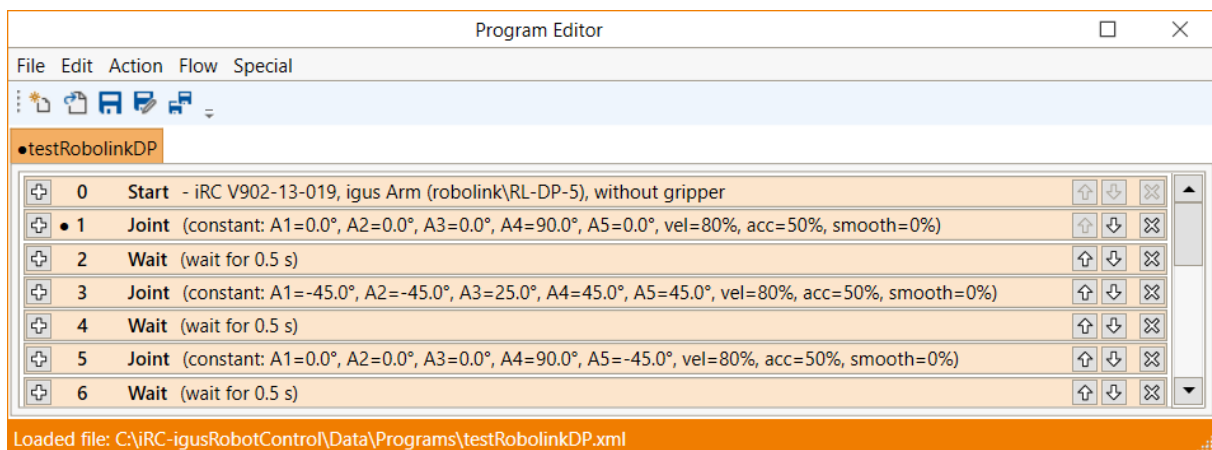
Program Editor

File Edit Action Flow Special

●testRobolinkDP

0 **Start** - iRC V902-13-019, igus Arm (robolink\RL-DP-5), without gripper

● 1 **Joint** (constant: A1=0.0°, A2=0.0°, A3=0.0°, A4=90.0°, A5=0.0°, vel=80%, acc=50%, smooth=0%)

2 **Wait** (wait for 0.5 s)

3 **Joint** (constant: A1=-45.0°, A2=-45.0°, A3=25.0°, A4=45.0°, A5=45.0°, vel=80%, acc=50%, smooth=0%)

4 **Wait** (wait for 0.5 s)

5 **Joint** (constant: A1=0.0°, A2=0.0°, A3=0.0°, A4=90.0°, A5=-45.0°, vel=80%, acc=50%, smooth=0%)

6 **Wait** (wait for 0.5 s)

Loaded file: C:\iRC-igusRobotControl\Data\Programs\testRobolinkDP.xml